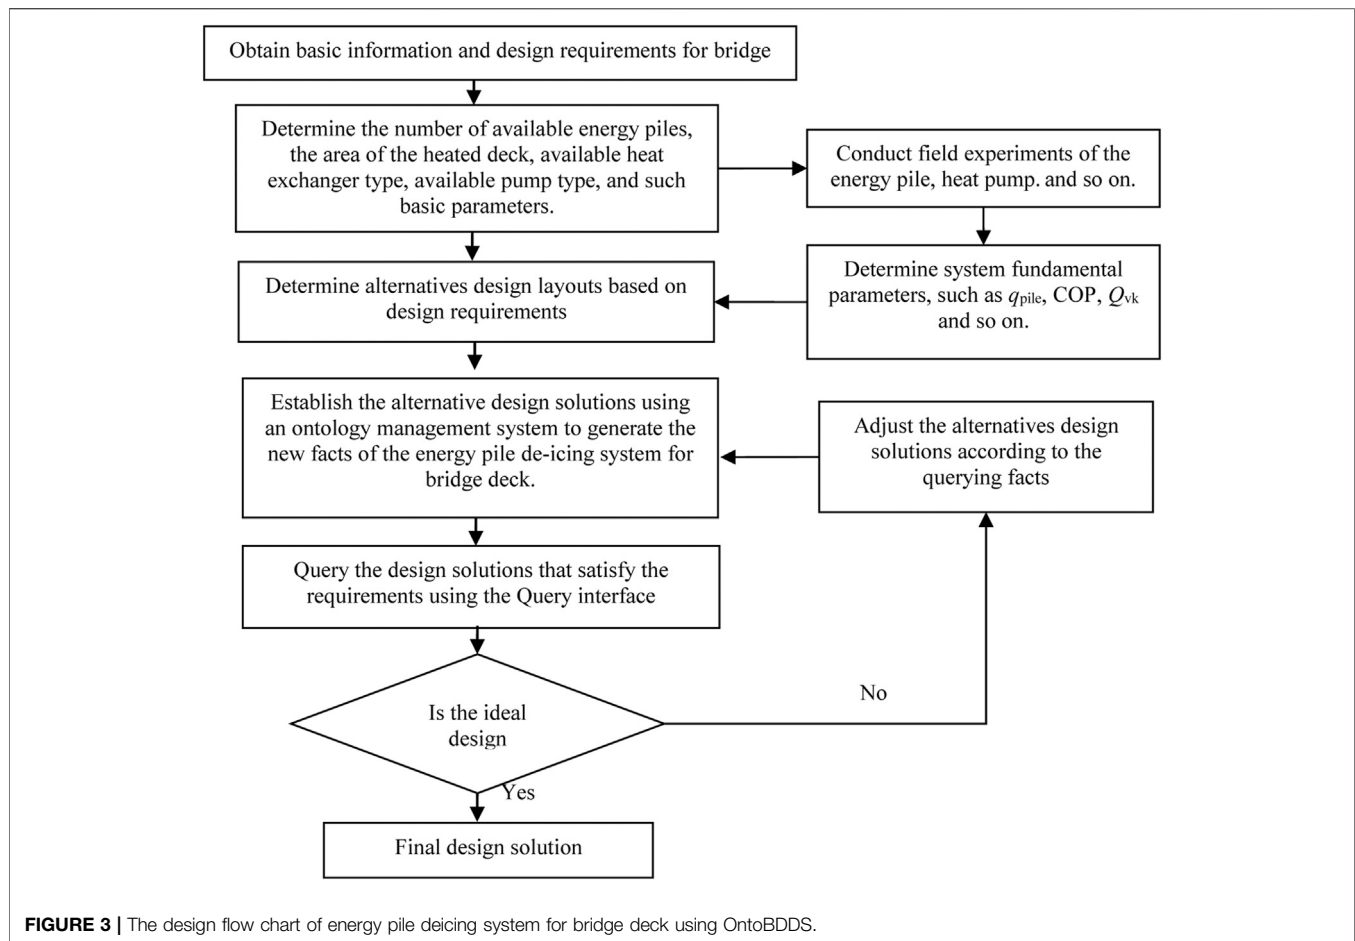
Obtain basic information and design requirements for bridge

Determine the number of available energy piles, the area of the heated deck, available heat exchanger type, available pump type, and such basic parameters.

Conduct field experiments of the energy pile, heat pump. and so on.

Determine system fundamental parameters, such as $q_{\text{pile}}$, COP, $Q_{\text{vk}}$ and so on.

Determine alternatives design layouts based on design requirements

Establish the alternative design solutions using an ontology management system to generate the new facts of the energy pile de-icing system for bridge deck.

Adjust the alternatives design solutions according to the querying facts

Query the design solutions that satisfy the requirements using the Query interface

Is the ideal design

No

Yes

Final design solution

FIGURE 3 | The design flow chart of energy pile deicing system for bridge deck using OntoBDDS.